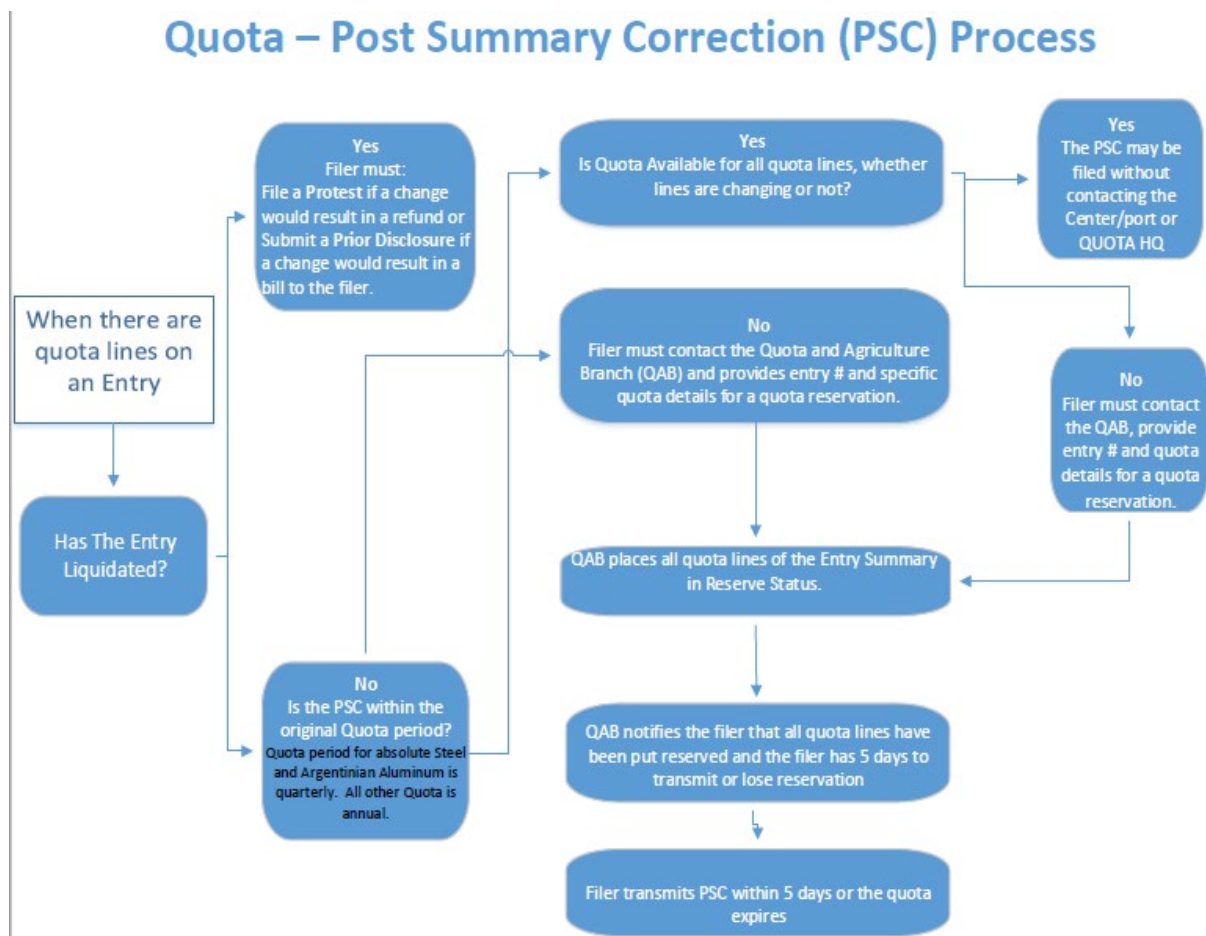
Quota – Post Summary Correction (PSC) Process

When there are quota lines on an Entry

Has The Entry Liquidated?

Yes
Filer must:
File a Protest if a change would result in a refund or Submit a Prior Disclosure if a change would result in a bill to the filer.

No
Is the PSC within the original Quota period?
Quota period for absolute Steel and Argentinian Aluminum is quarterly. All other Quota is annual.

Yes
Is Quota Available for all quota lines, whether lines are changing or not?

No
Filer must contact the Quota and Agriculture Branch (QAB) and provides entry # and specific quota details for a quota reservation.

Yes
The PSC may be filed without contacting the Center/port or QUOTA HQ

No
Filer must contact the QAB, provide entry # and quota details for a quota reservation.

QAB places all quota lines of the Entry Summary in Reserve Status.

QAB notifies the filer that all quota lines have been put reserved and the filer has 5 days to transmit or lose reservation

Filer transmits PSC within 5 days or the quota expires